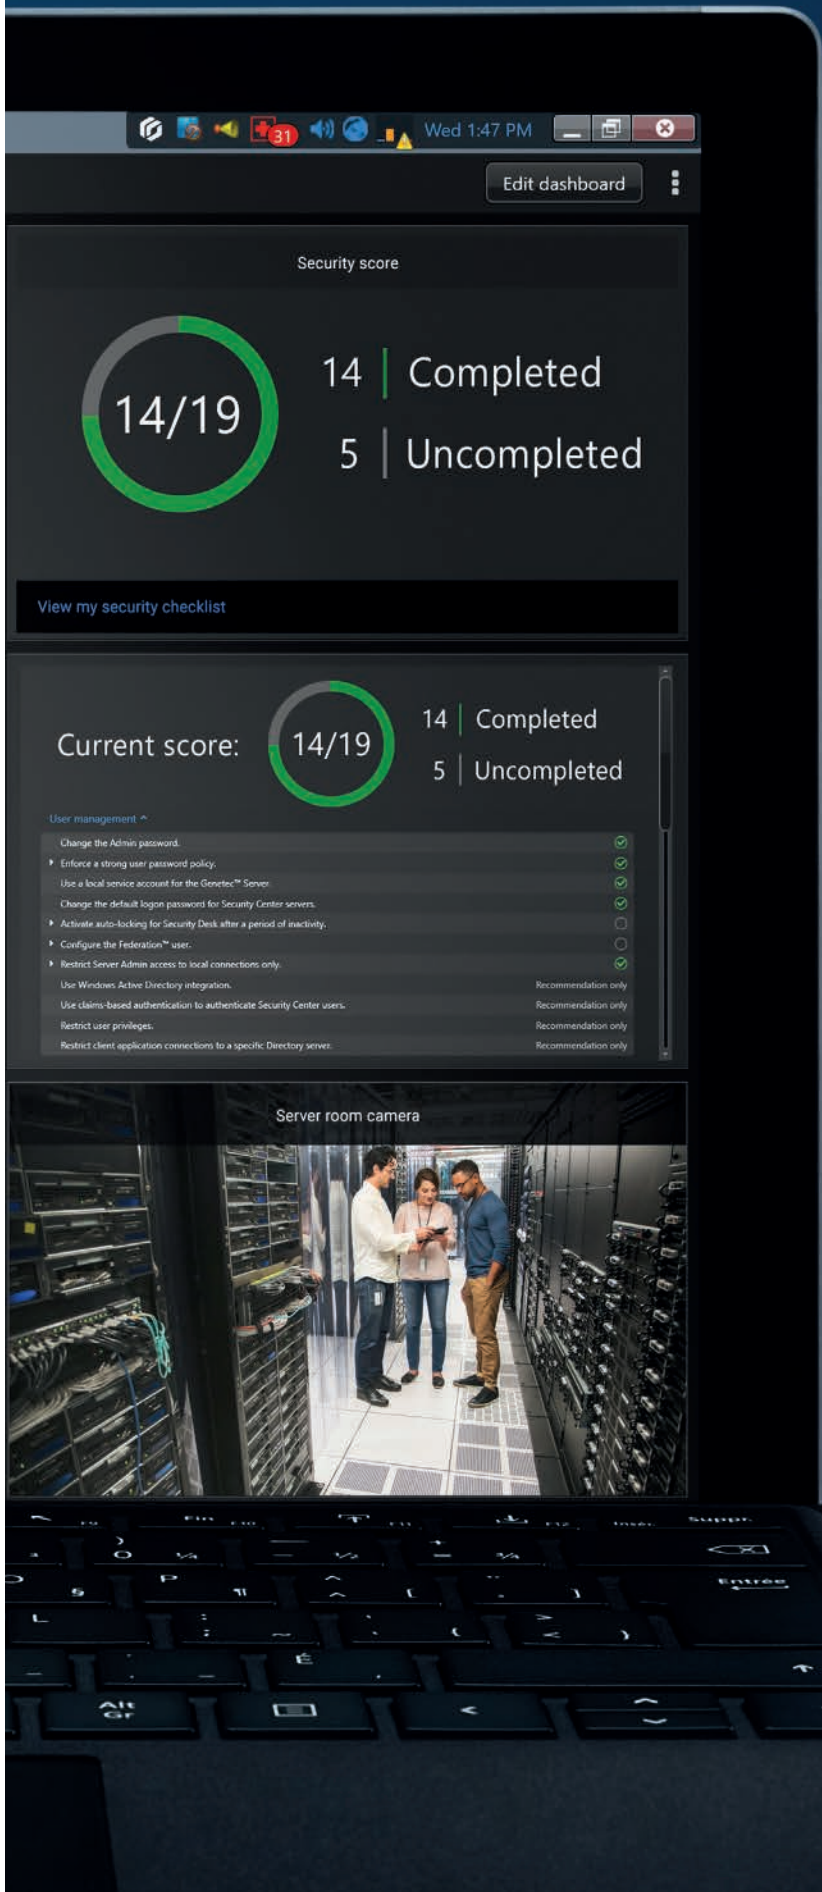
31 Wed 1:47 PM

Edit dashboard

Security score

14/19

14 | Completed

5 | Uncompleted

View my security checklist

Current score: 14/19

14 | Completed

5 | Uncompleted

User management

Change the Admin password.

Enforce a strong user password policy.

Use a local service account for the Genetec™ Server.

Change the default logon password for Security Center servers.

Activate auto-locking for Security Desk after a period of inactivity.

Configure the Federation™ user.

Restrict Server Admin access to local connections only.

Use Windows Active Directory integration. Recommendation only

Use claims-based authentication to authenticate Security Center users. Recommendation only

Restrict user privileges. Recommendation only

Restrict client application connections to a specific Directory server. Recommendation only

Server room camera

Fin

Inser

Suppr

Entrée

Alt Gr